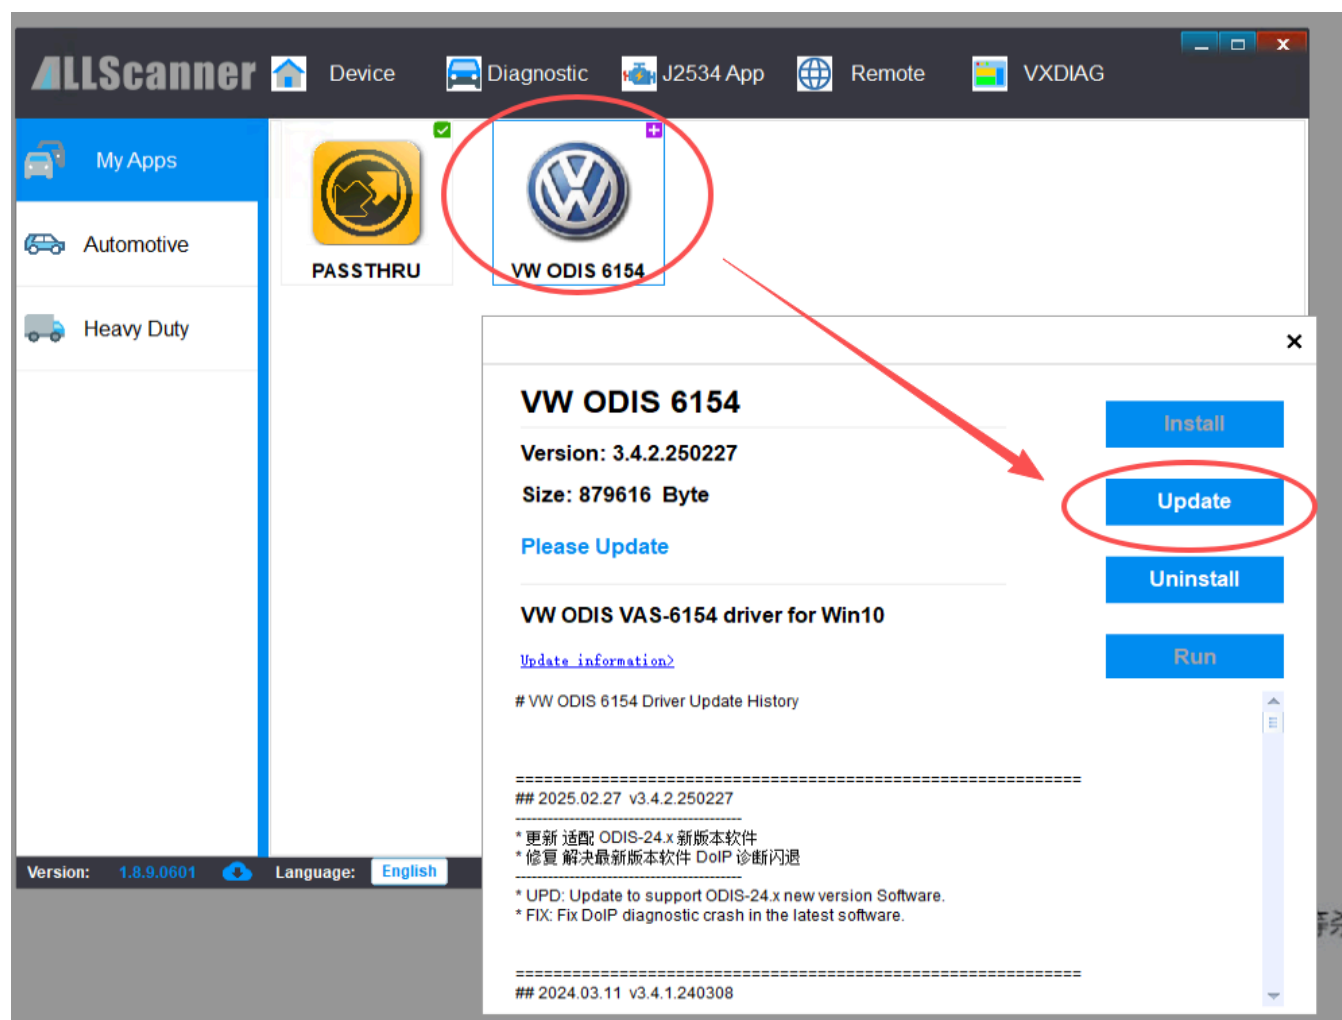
ALLScanner Device Diagnostic J2534 App Remote VXDIAG

My Apps

Automotive

Heavy Duty

PASSTHRU

VW ODIS 6154

Version: 1.8.9.0601 Language: English

×

VW ODIS 6154

Version: 3.4.2.250227

Size: 879616 Byte

Please Update

VW ODIS VAS-6154 driver for Win10

Update information>

# VW ODIS 6154 Driver Update History

============================================================

## 2025.02.27 v3.4.2.250227

------------------------------------------

* 更新 适配 ODIS-24.x 新版本软件
* 修复 解决最新版本软件 DoIP 诊断闪退

------------------------------------------

* UPD: Update to support ODIS-24.x new version Software.
* FIX: Fix DoIP diagnostic crash in the latest software.

============================================================

## 2024.03.11 v3.4.1.240308

Install

Update

Uninstall

Run